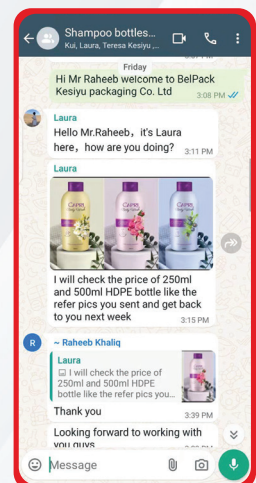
Shampoo bottles...
Kui, Laura, Teresa Kesiyu ,...

Friday

Hi Mr Raheeb welcome to BelPack Kesiyu packaging Co. Ltd 3:08 PM

Laura
Hello Mr.Raheeb, it's Laura here, how are you doing? 3:11 PM

Laura

I will check the price of 250ml and 500ml HDPE bottle like the refer pics you sent and get back to you next week 3:15 PM

R ~ Raheeb Khaliq
Laura
I will check the price of 250ml and 500ml HDPE bottle like the refer pics you...
Thank you 3:39 PM

Looking forward to working with you guys

Message